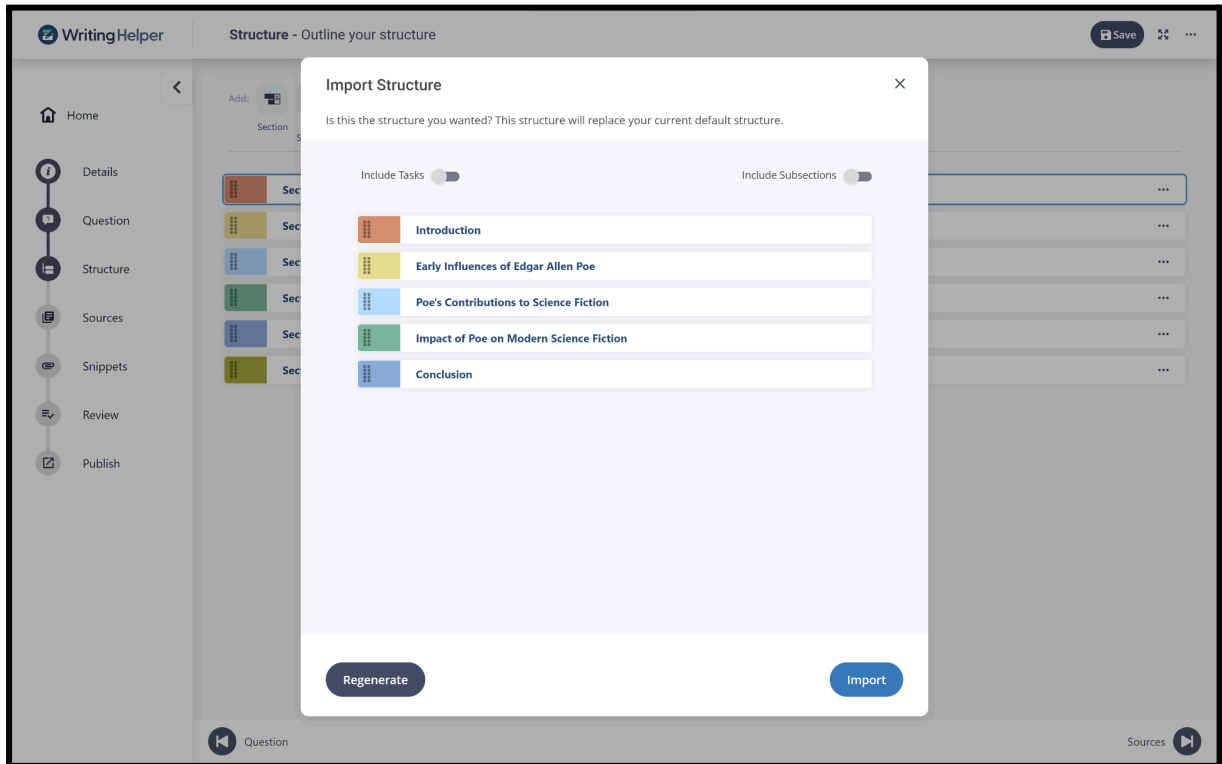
WritingHelper

Structure - Outline your structure

Save

Home
Details
Question
Structure
Sources
Snippets
Review
Publish

Add:
Section
S

Sec
Sec
Sec
Sec
Sec
Sec

Import Structure

Is this the structure you wanted? This structure will replace your current default structure.

Include Tasks

Include Subsections

Introduction
Early Influences of Edgar Allen Poe
Poe's Contributions to Science Fiction
Impact of Poe on Modern Science Fiction
Conclusion

Regenerate

Import

Question

Sources